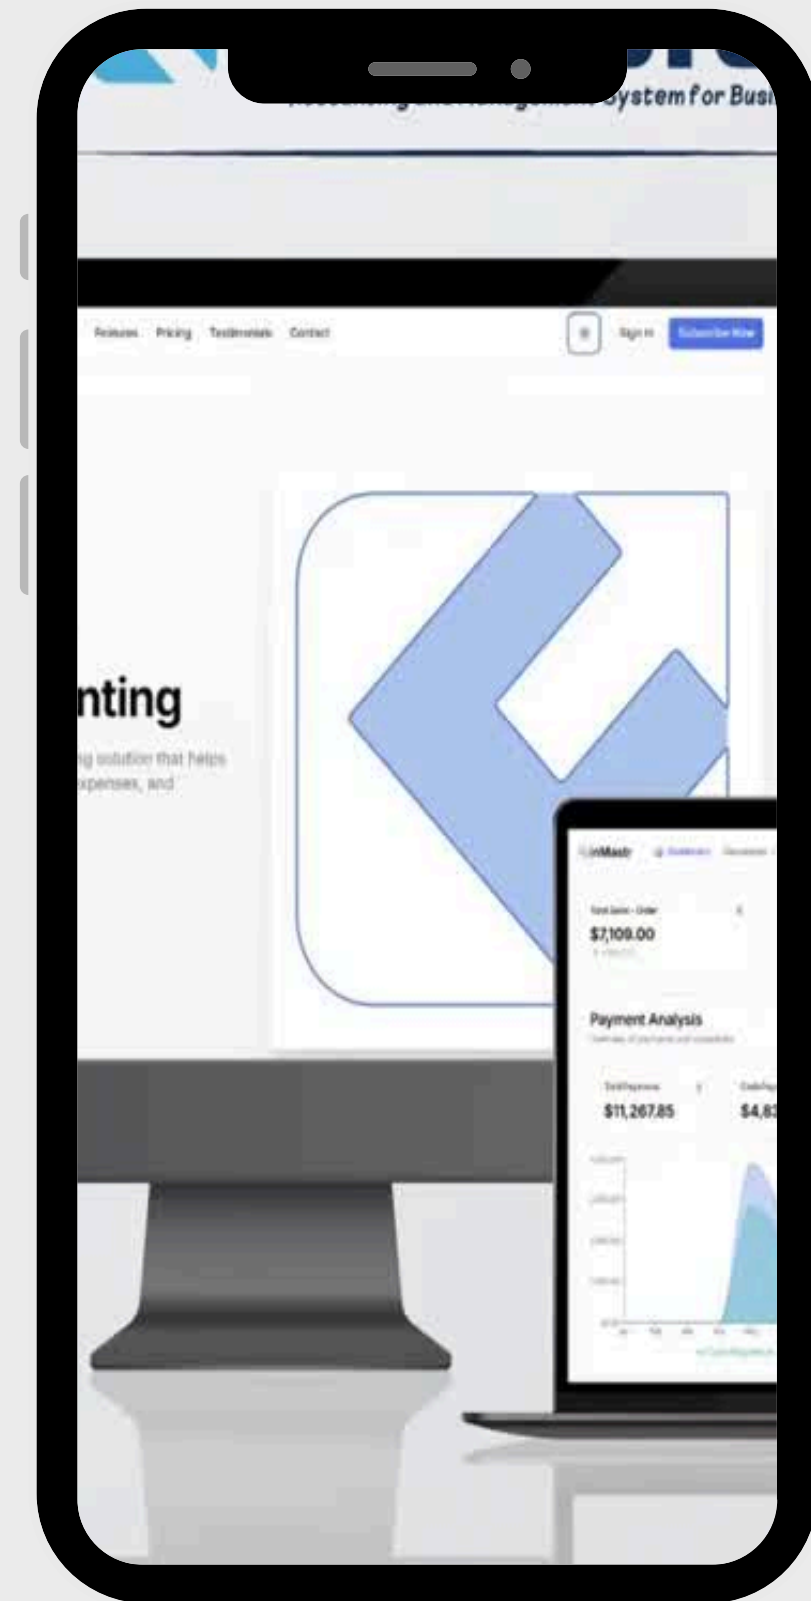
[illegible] System for Busi

Features Pricing Testimonials Contact

Sign in Subscribe Now

nting

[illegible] solution that helps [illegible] xpenses, and

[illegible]nMastr Dashboard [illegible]

Total Sales - Order

$7,109.00

Payment Analysis

$11,267.85

$4,83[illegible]